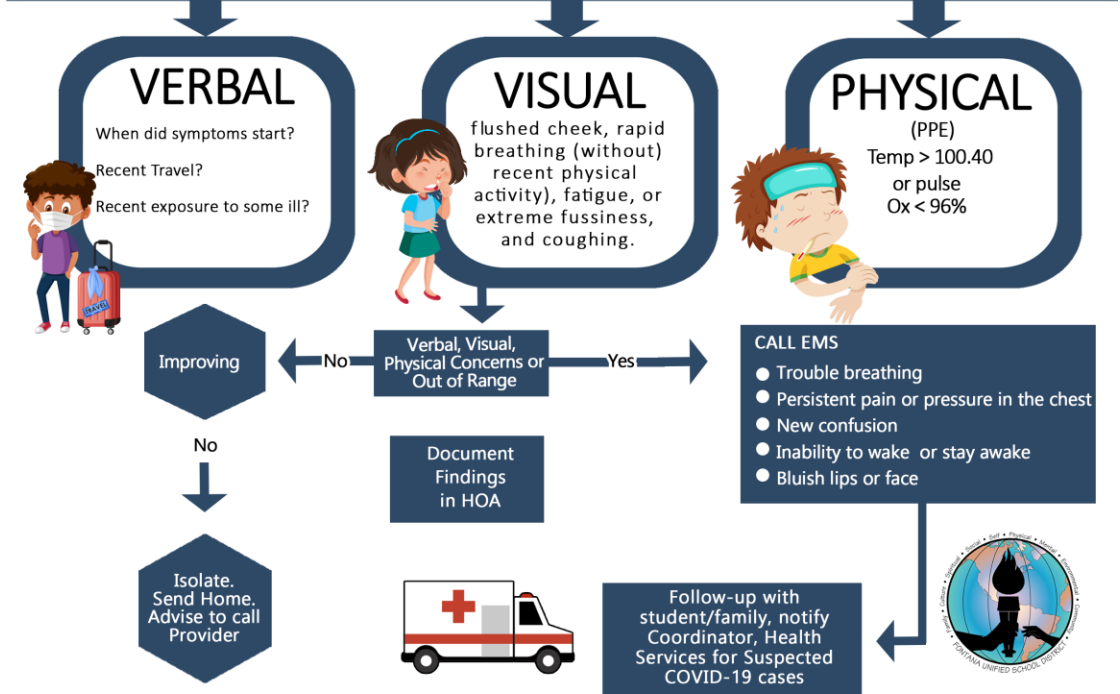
VERBAL

When did symptoms start?

Recent Travel?

Recent exposure to some ill?

TRAVEL

VISUAL

flushed cheek, rapid breathing (without) recent physical activity), fatigue, or extreme fussiness, and coughing.

PHYSICAL

(PPE)
Temp > 100.40
or pulse
Ox < 96%

Improving

No

Verbal, Visual, Physical Concerns or Out of Range

Yes

CALL EMS
• Trouble breathing
• Persistent pain or pressure in the chest
• New confusion
• Inability to wake or stay awake
• Bluish lips or face

No

Document Findings in HOA

Isolate. Send Home. Advise to call Provider

Follow-up with student/family, notify Coordinator, Health Services for Suspected COVID-19 cases

Culture Spiritual Social Self Physical Mental Environmental Community
FONTANA UNIFIED SCHOOL DISTRICT